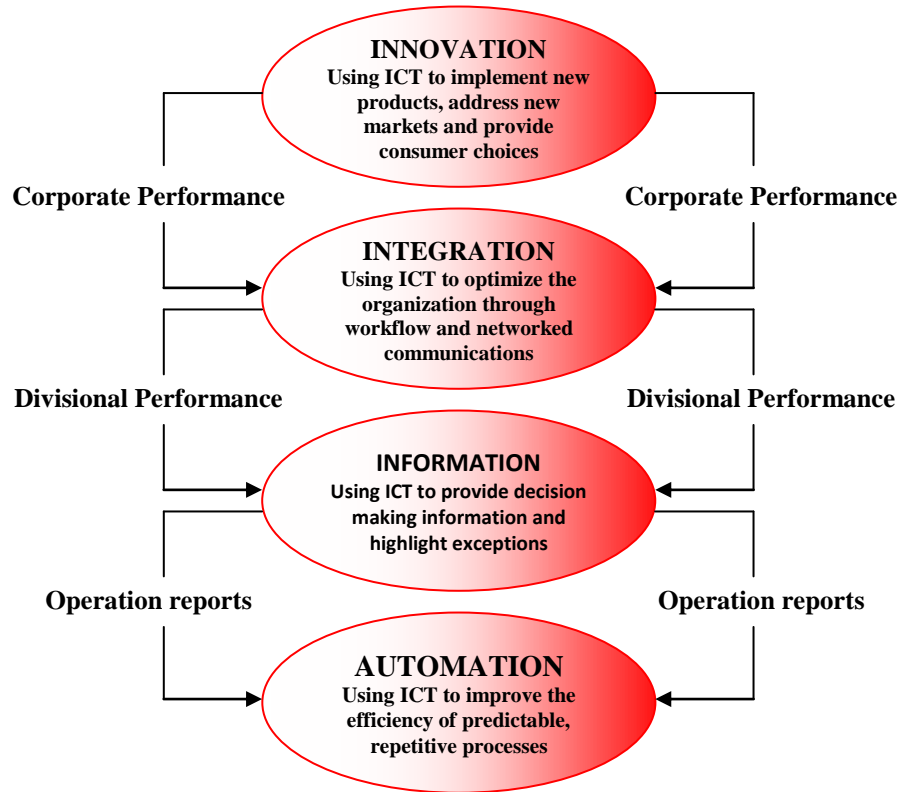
INNOVATION
Using ICT to implement new products, address new markets and provide consumer choices

Corporate Performance

Corporate Performance

INTEGRATION
Using ICT to optimize the organization through workflow and networked communications

Divisional Performance

Divisional Performance

INFORMATION
Using ICT to provide decision making information and highlight exceptions

Operation reports

Operation reports

AUTOMATION
Using ICT to improve the efficiency of predictable, repetitive processes